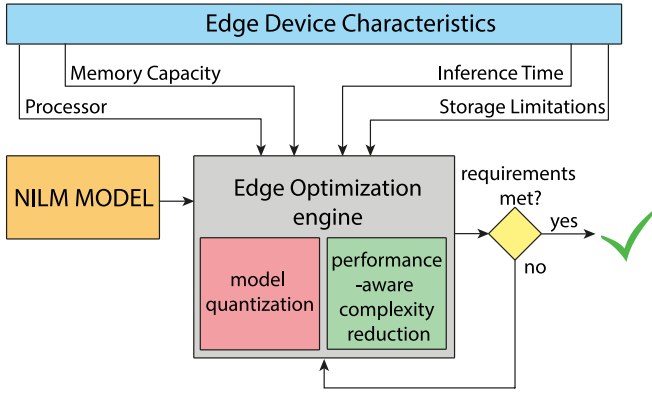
Edge Device Characteristics

Memory Capacity

Inference Time

Processor

Storage Limitations

NILM MODEL

Edge Optimization engine

model quantization

performance -aware complexity reduction

requirements met?

yes

no